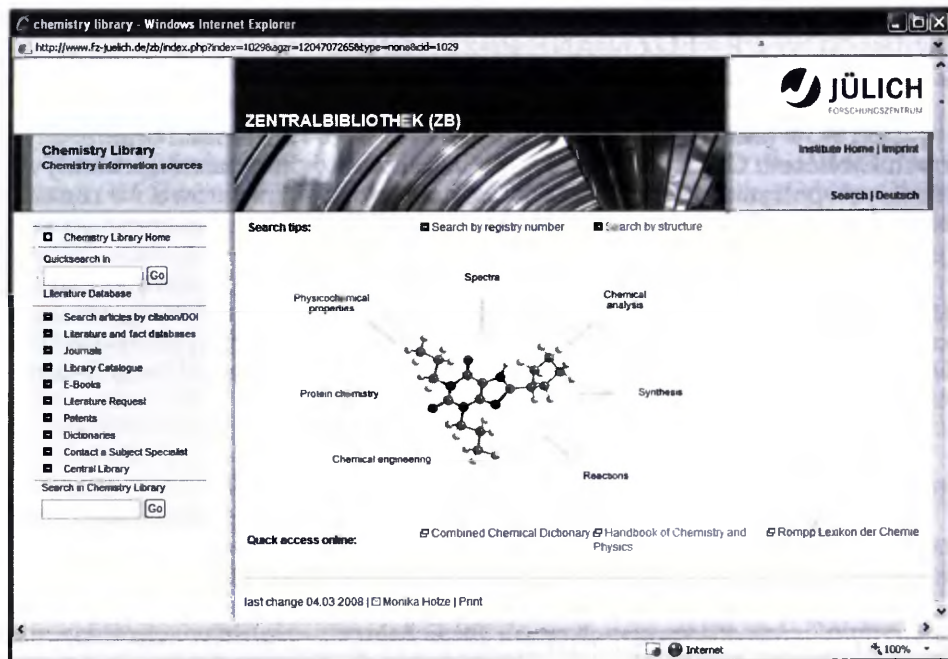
chemistry library - Windows Internet Explorer

http://www.fz-juelich.de/zb/index.php?index=1029&agzr=1204707265&type=none&cid=1029

JÜLICH
FORSCHUNGSZENTRUM

ZENTRALBIBLIOTHEK (ZB)

Chemistry Library
Chemistry information sources

Institute Home | Imprint

Search | Deutsch

Chemistry Library Home

Quicksearch in
Go
Literature Database

Search articles by citation/DOI
Literature and fact databases
Journals
Library Catalogue
E-Books
Literature Request
Patents
Dictionaries
Contact a Subject Specialist
Central Library

Search in Chemistry Library
Go

Search tips:

Search by registry number

Search by structure

Spectra

Physicochemical properties

Chemical analysis

Protein chemistry

Synthesis

Chemical engineering

Reactions

Quick access online:

Combined Chemical Dictionary

Handbook of Chemistry and Physics

Römpp Lexikon der Chemie

last change 04.03.2008 | Monika Hotze | Print

Internet

100%